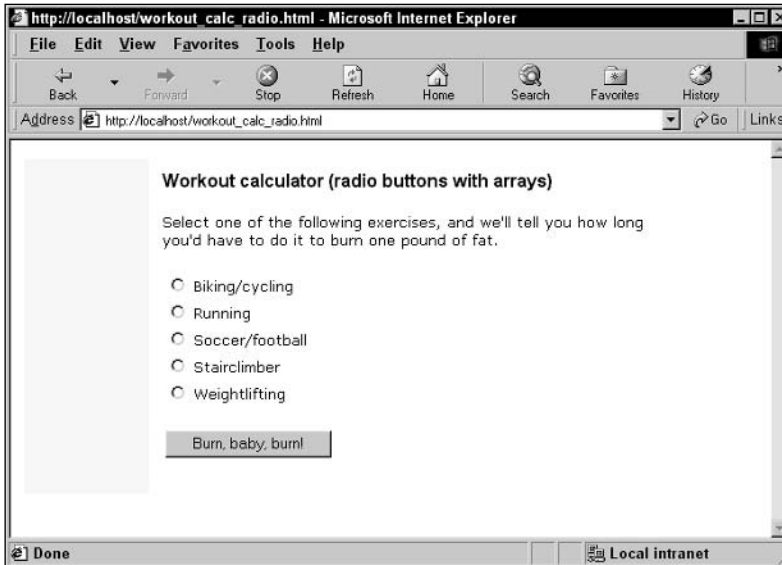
http://localhost/workout_calc_radio.html - Microsoft Internet Explorer

File Edit View Favorites Tools Help

Back Forward Stop Refresh Home Search Favorites History

Address http://localhost/workout_calc_radio.html Go Links

Workout calculator (radio buttons with arrays)

Select one of the following exercises, and we'll tell you how long you'd have to do it to burn one pound of fat.

Biking/cycling

Running

Soccer/football

Stairclimber

Weightlifting

Burn, baby, burn!

Done Local intranet